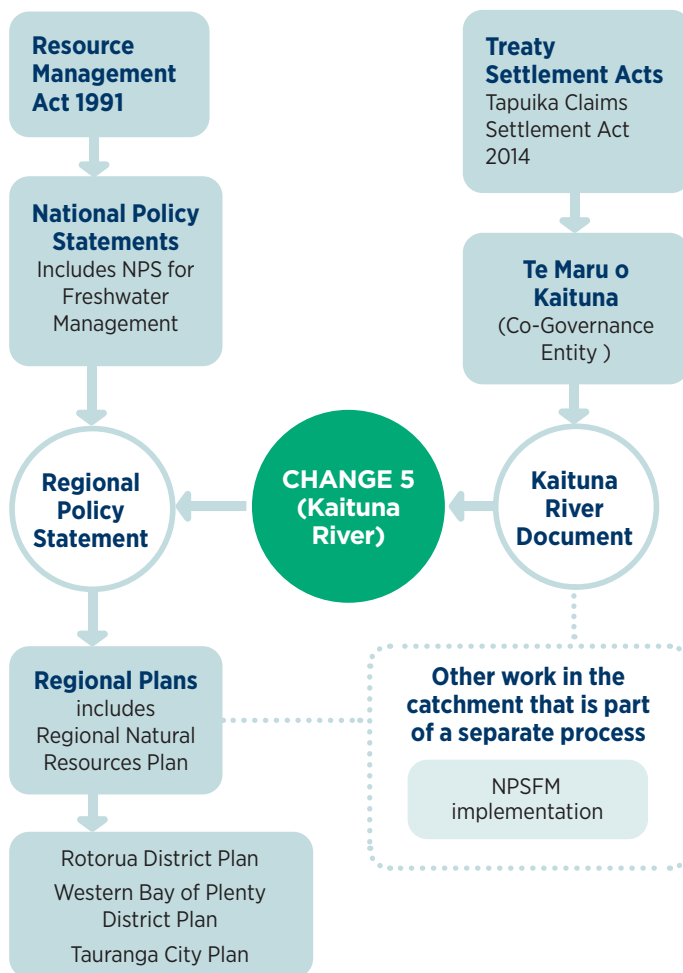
Resource Management Act 1991

National Policy Statements
Includes NPS for Freshwater Management

Regional Policy Statement

Regional Plans
includes Regional Natural Resources Plan

Rotorua District Plan
Western Bay of Plenty District Plan
Tauranga City Plan

Treaty Settlement Acts
Tapuika Claims Settlement Act 2014

Te Maru o Kaituna
(Co-Governance Entity )

Kaituna River Document

CHANGE 5 (Kaituna River)

Other work in the catchment that is part of a separate process

NPSFM implementation